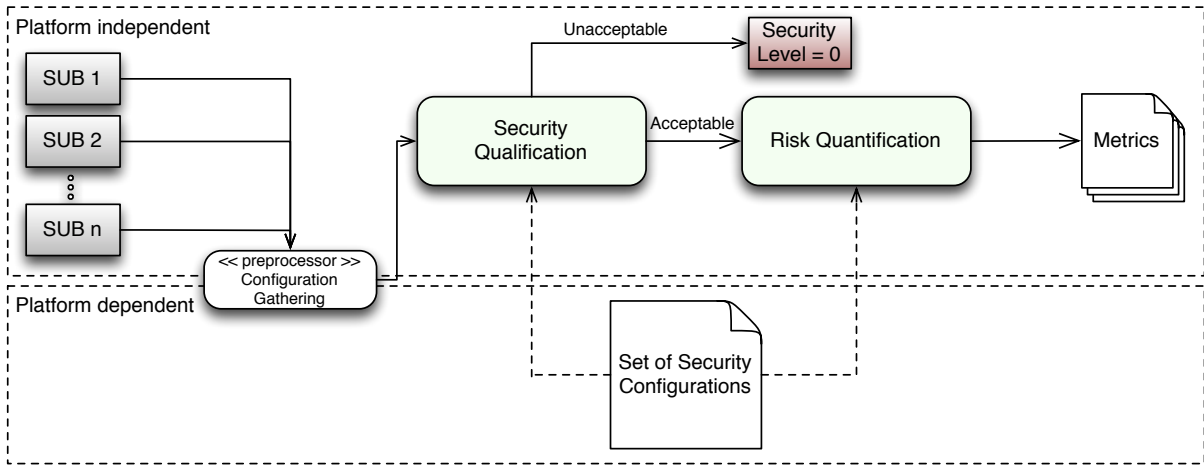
Platform independent

SUB 1

SUB 2

SUB n

<< preprocessor >>
Configuration
Gathering

Unacceptable

Security
Level = 0

Security
Qualification

Acceptable

Risk Quantification

Metrics

Platform dependent

Set of Security
Configurations